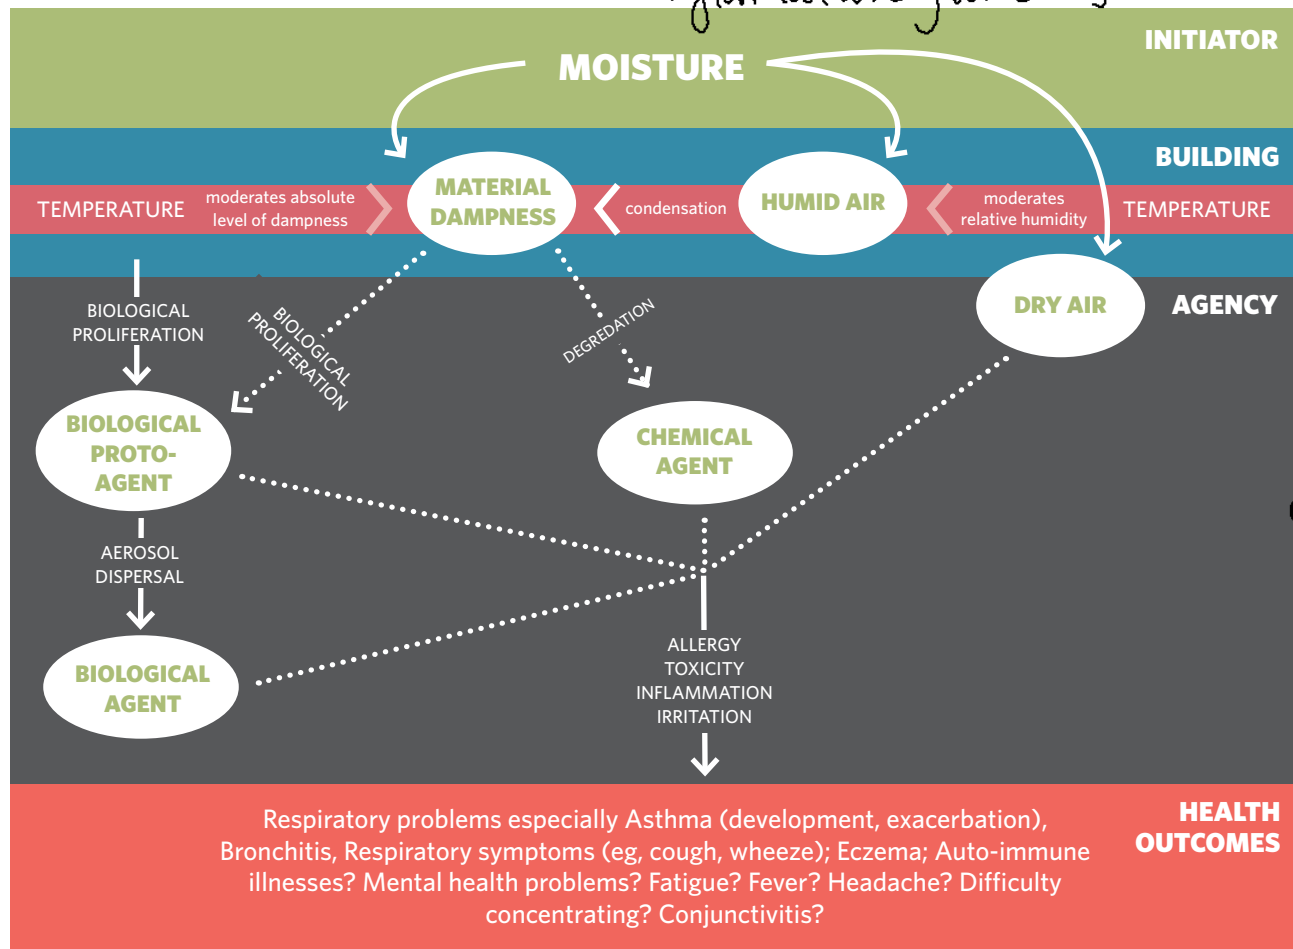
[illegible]

INITIATOR

MOISTURE

BUILDING

TEMPERATURE moderates absolute level of dampness

MATERIAL DAMPNESS

condensation

HUMID AIR

moderates relative humidity TEMPERATURE

AGENCY

DRY AIR

BIOLOGICAL PROLIFERATION

BIOLOGICAL PROLIFERATION

DEGREDATION

BIOLOGICAL PROTO-AGENT

CHEMICAL AGENT

AEROSOL DISPERSAL

BIOLOGICAL AGENT

ALLERGY
TOXICITY
INFLAMMATION
IRRITATION

HEALTH OUTCOMES

Respiratory problems especially Asthma (development, exacerbation), Bronchitis, Respiratory symptoms (eg, cough, wheeze); Eczema; Auto-immune illnesses? Mental health problems? Fatigue? Fever? Headache? Difficulty concentrating? Conjunctivitis?